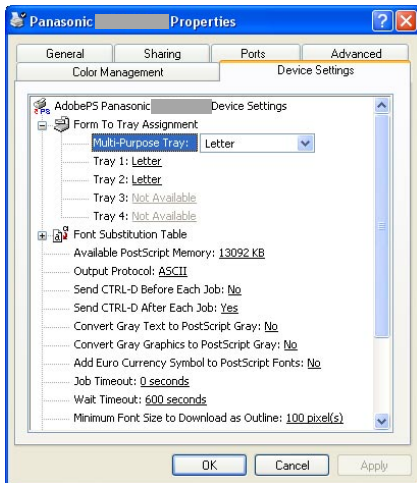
Panasonic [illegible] Properties

General | Sharing | Ports | Advanced
Color Management | Device Settings

AdobePS Panasonic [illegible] Device Settings
Form To Tray Assignment
Multi-Purpose Tray: Letter
Tray 1: Letter
Tray 2: Letter
Tray 3: Not Available
Tray 4: Not Available
Font Substitution Table
Available PostScript Memory: 13092 KB
Output Protocol: ASCII
Send CTRL-D Before Each Job: No
Send CTRL-D After Each Job: Yes
Convert Gray Text to PostScript Gray: No
Convert Gray Graphics to PostScript Gray: No
Add Euro Currency Symbol to PostScript Fonts: No
Job Timeout: 0 seconds
Wait Timeout: 600 seconds
Minimum Font Size to Download as Outline: 100 pixel(s)

OK | Cancel | Apply